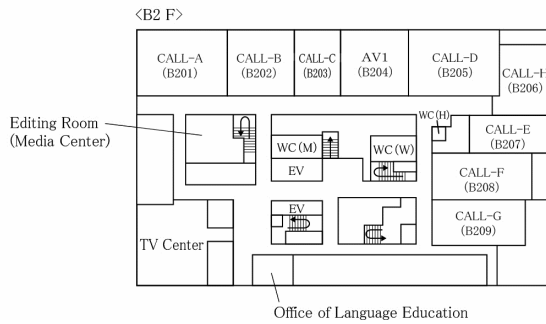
〈B2 F〉

CALL-A (B201)

CALL-B (B202)

CALL-C (B203)

AV1 (B204)

CALL-D (B205)

CALL-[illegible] (B206)

Editing Room (Media Center)

WC(M)

WC(W)

WC(H)

CALL-E (B207)

EV

CALL-F (B208)

EV

CALL-G (B209)

TV Center

Office of Language Education